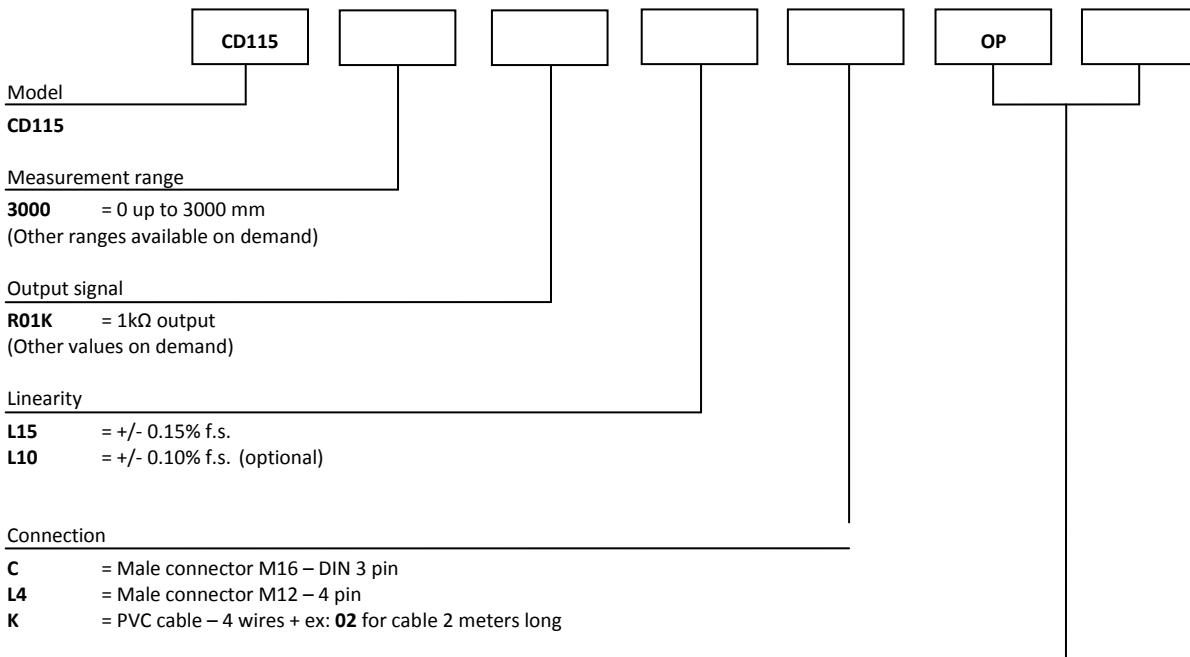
CD115

OP

Model

**CD115**

Measurement range

**3000** = 0 up to 3000 mm
(Other ranges available on demand)

Output signal

**R01K** = 1kΩ output
(Other values on demand)

Linearity

**L15** = +/- 0.15% f.s.
**L10** = +/- 0.10% f.s. (optional)

Connection

**C** = Male connector M16 – DIN 3 pin
**L4** = Male connector M12 – 4 pin
**K** = PVC cable – 4 wires + ex: **02** for cable 2 meters long